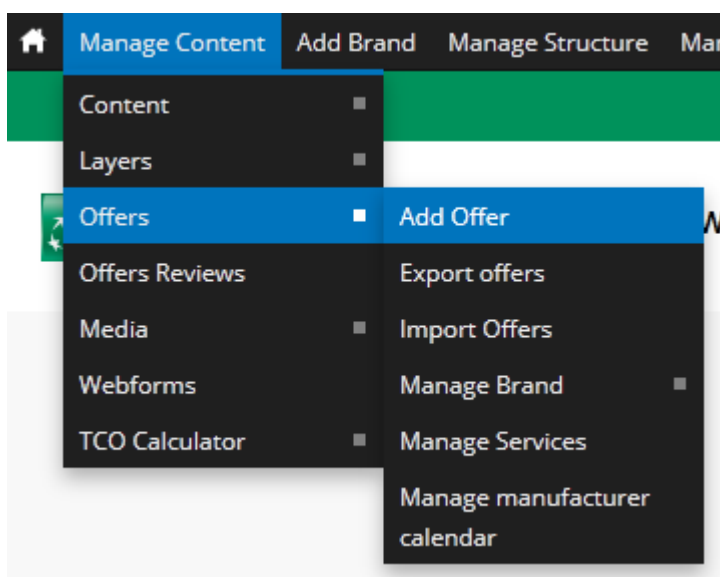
Manage Content Add Brand Manage Structure Ma

Content
Layers
Offers
Offers Reviews
Media
Webforms
TCO Calculator

Add Offer
Export offers
Import Offers
Manage Brand
Manage Services
Manage manufacturer calendar